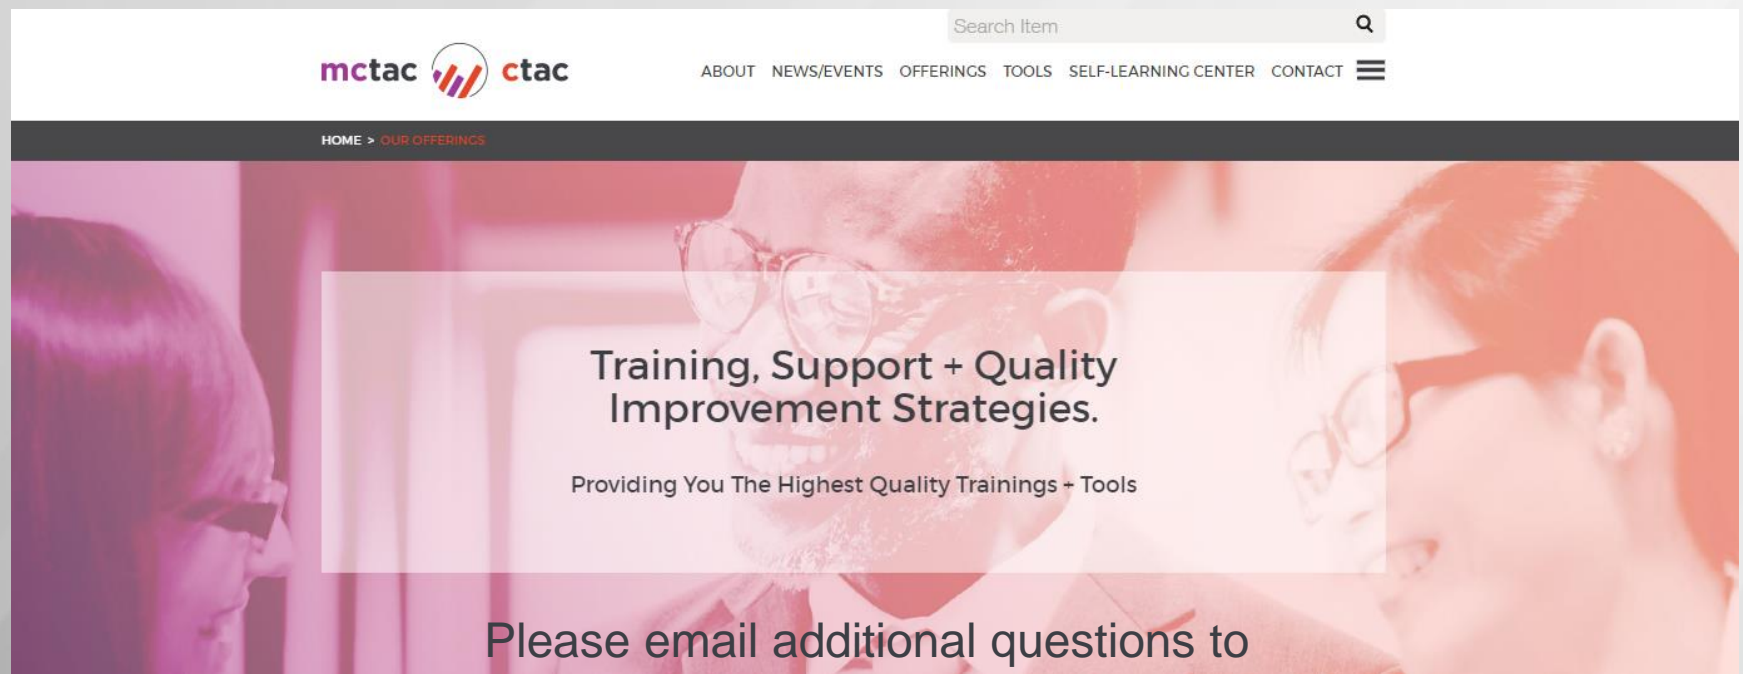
Search Item

mctac ctac

ABOUT NEWS/EVENTS OFFERINGS TOOLS SELF-LEARNING CENTER CONTACT

HOME > OUR OFFERINGS

Training, Support + Quality Improvement Strategies.

Providing You The Highest Quality Trainings + Tools

Please email additional questions to